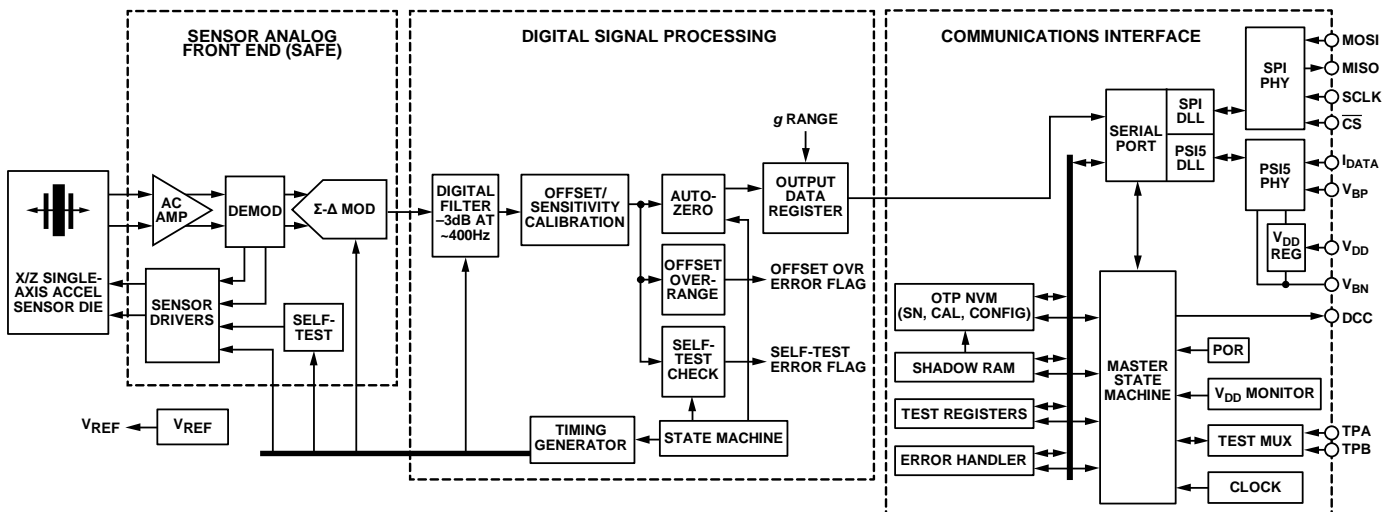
SENSOR ANALOG FRONT END (SAFE)

DIGITAL SIGNAL PROCESSING

COMMUNICATIONS INTERFACE

X/Z SINGLE-AXIS ACCEL SENSOR DIE

AC AMP

DEMOD

Σ-Δ MOD

SENSOR DRIVERS

SELF-TEST

$V_{REF}$

$V_{REF}$

DIGITAL FILTER –3dB AT ~400Hz

OFFSET/ SENSITIVITY CALIBRATION

AUTO-ZERO

*g* RANGE

OUTPUT DATA REGISTER

OFFSET OVER-RANGE

OFFSET OVR ERROR FLAG

SELF-TEST CHECK

SELF-TEST ERROR FLAG

TIMING GENERATOR

STATE MACHINE

SERIAL PORT

SPI DLL

PSI5 DLL

SPI PHY

PSI5 PHY

$V_{DD}$ REG

MOSI

MISO

SCLK

$\overline{CS}$

$I_{DATA}$

$V_{BP}$

$V_{DD}$

$V_{BN}$

DCC

OTP NVM (SN, CAL, CONFIG)

SHADOW RAM

TEST REGISTERS

ERROR HANDLER

MASTER STATE MACHINE

POR

$V_{DD}$ MONITOR

TEST MUX

TPA

TPB

CLOCK